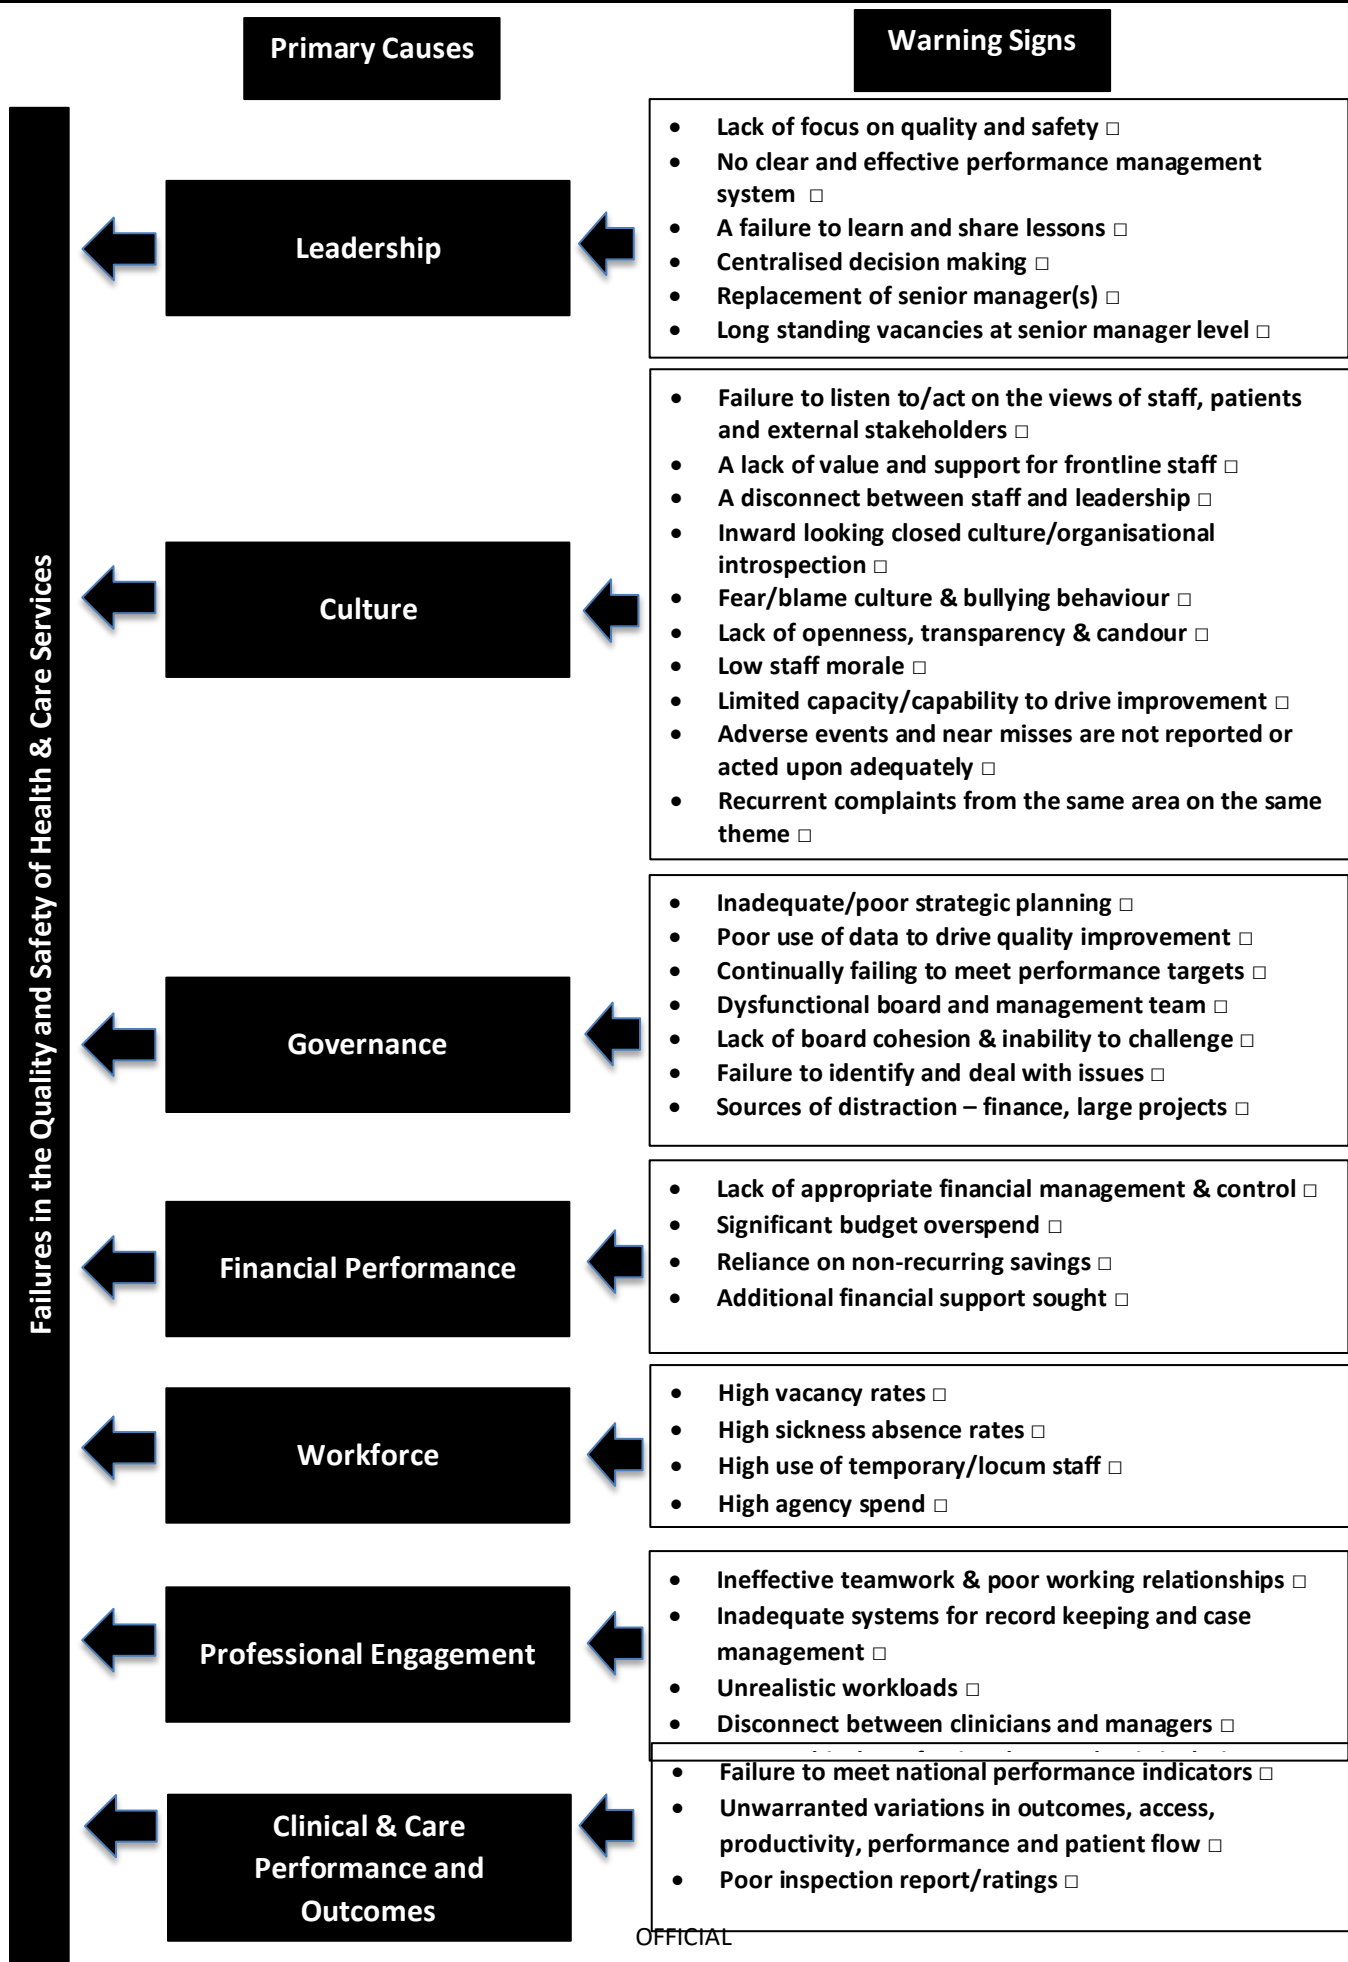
Primary Causes

Warning Signs

Failures in the Quality and Safety of Health & Care Services

Leadership

- Lack of focus on quality and safety □
- No clear and effective performance management system □
- A failure to learn and share lessons □
- Centralised decision making □
- Replacement of senior manager(s) □
- Long standing vacancies at senior manager level □

Culture

- Failure to listen to/act on the views of staff, patients and external stakeholders □
- A lack of value and support for frontline staff □
- A disconnect between staff and leadership □
- Inward looking closed culture/organisational introspection □
- Fear/blame culture & bullying behaviour □
- Lack of openness, transparency & candour □
- Low staff morale □
- Limited capacity/capability to drive improvement □
- Adverse events and near misses are not reported or acted upon adequately □
- Recurrent complaints from the same area on the same theme □

Governance

- Inadequate/poor strategic planning □
- Poor use of data to drive quality improvement □
- Continually failing to meet performance targets □
- Dysfunctional board and management team □
- Lack of board cohesion & inability to challenge □
- Failure to identify and deal with issues □
- Sources of distraction – finance, large projects □

Financial Performance

- Lack of appropriate financial management & control □
- Significant budget overspend □
- Reliance on non-recurring savings □
- Additional financial support sought □

Workforce

- High vacancy rates □
- High sickness absence rates □
- High use of temporary/locum staff □
- High agency spend □

Professional Engagement

- Ineffective teamwork & poor working relationships □
- Inadequate systems for record keeping and case management □
- Unrealistic workloads □
- Disconnect between clinicians and managers □
- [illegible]

Clinical & Care Performance and Outcomes

- Failure to meet national performance indicators □
- Unwarranted variations in outcomes, access, productivity, performance and patient flow □
- Poor inspection report/ratings □

OFFICIAL